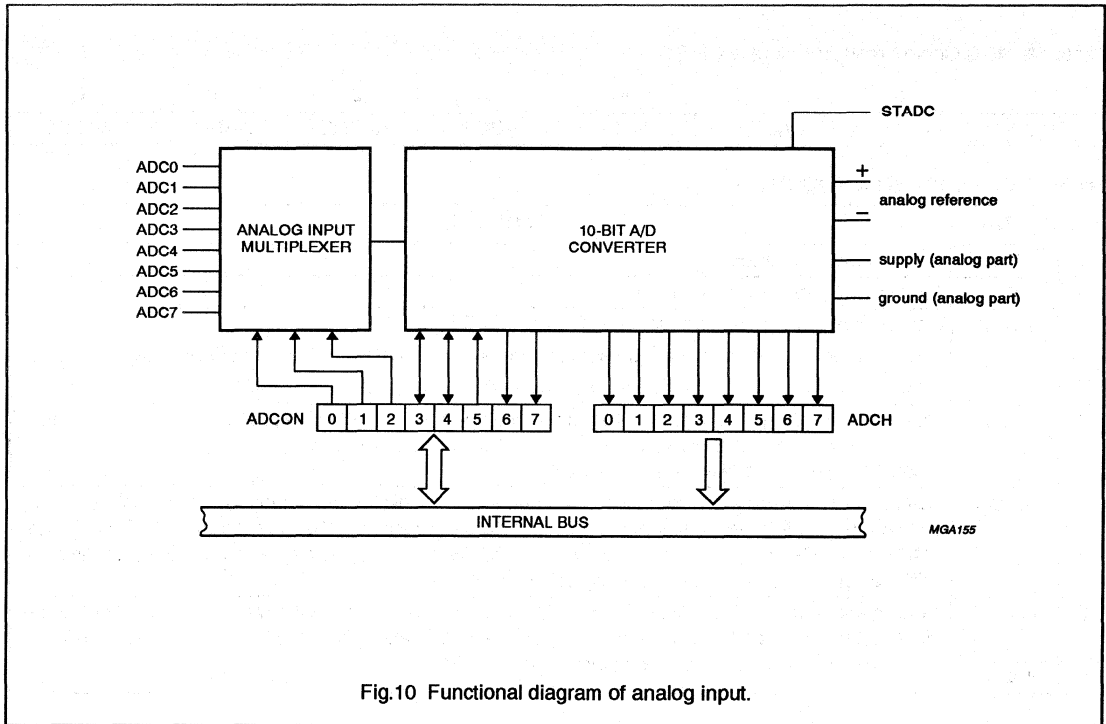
STADC

ADC0
ADC1
ADC2
ADC3
ADC4
ADC5
ADC6
ADC7

ANALOG INPUT MULTIPLEXER

10-BIT A/D CONVERTER

+
analog reference
−
supply (analog part)
ground (analog part)

ADCON
0 1 2 3 4 5 6 7

0 1 2 3 4 5 6 7
ADCH

INTERNAL BUS

MGA155

Fig.10 Functional diagram of analog input.